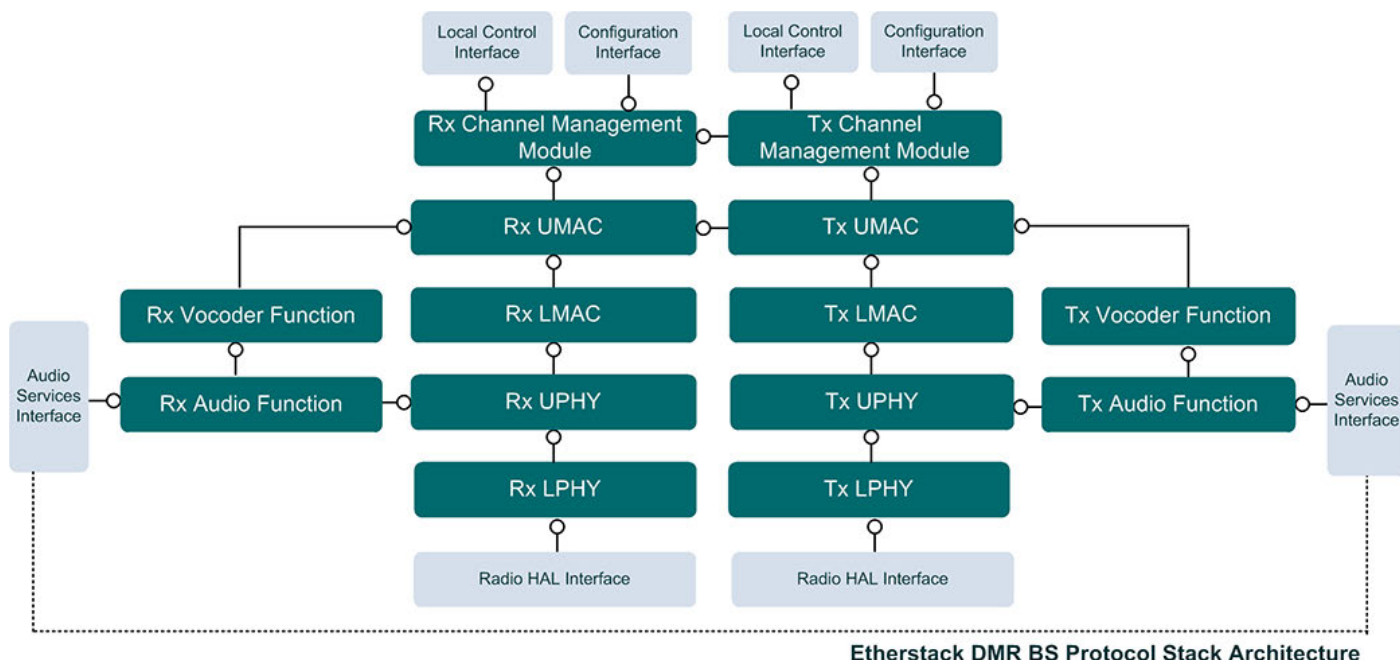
Local Control Interface

Configuration Interface

Local Control Interface

Configuration Interface

Rx Channel Management Module

Tx Channel Management Module

Rx UMAC

Tx UMAC

Rx Vocoder Function

Rx LMAC

Tx LMAC

Tx Vocoder Function

Audio Services Interface

Rx Audio Function

Rx UPHY

Tx UPHY

Tx Audio Function

Audio Services Interface

Rx LPHY

Tx LPHY

Radio HAL Interface

Radio HAL Interface

Etherstack DMR BS Protocol Stack Architecture